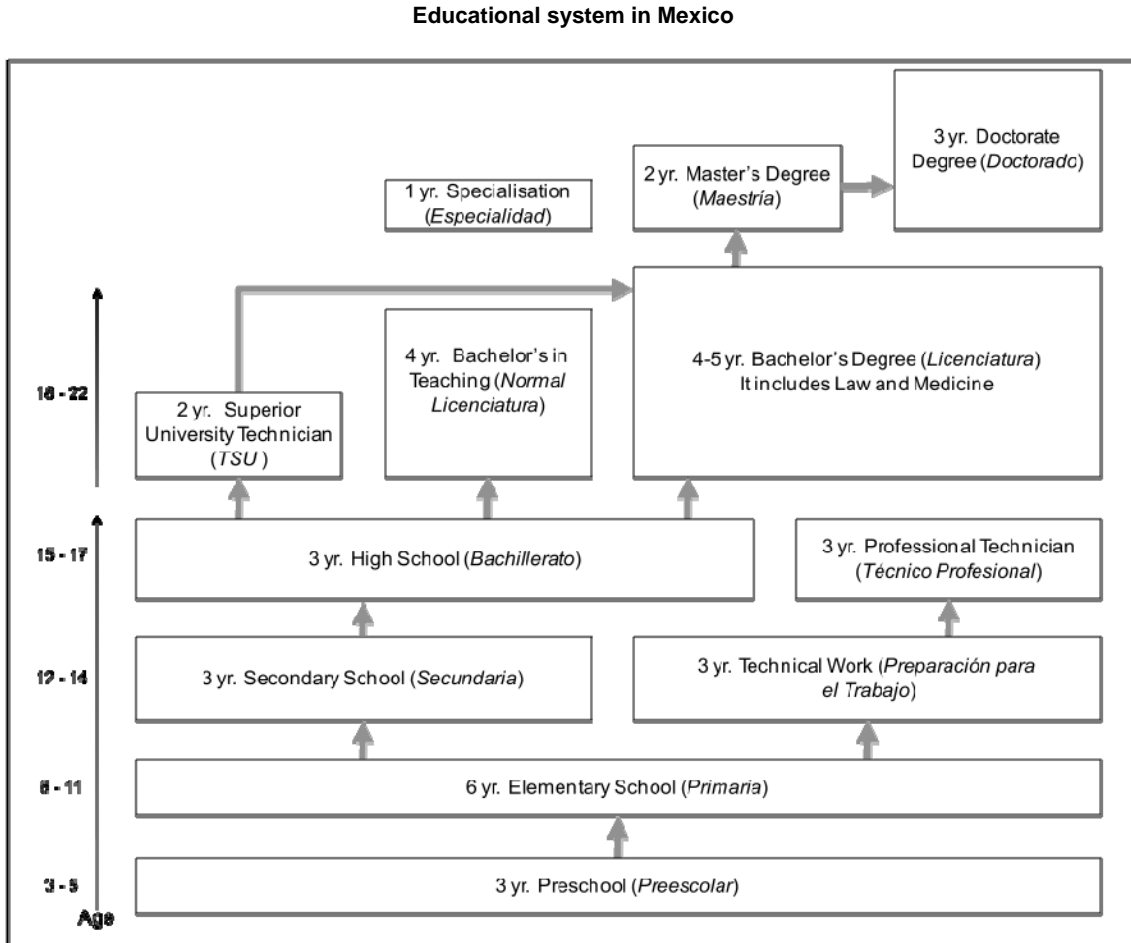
**Educational system in Mexico**

3 yr. Doctorate Degree (*Doctorado*)

2 yr. Master's Degree (*Maestría*)

1 yr. Specialisation (*Especialidad*)

18 - 22

2 yr. Superior University Technician (*TSU*)

4 yr. Bachelor's in Teaching (*Normal Licenciatura*)

4-5 yr. Bachelor's Degree (*Licenciatura*) It includes Law and Medicine

15 - 17

3 yr. High School (*Bachillerato*)

3 yr. Professional Technician (*Técnico Profesional*)

12 - 14

3 yr. Secondary School (*Secundaria*)

3 yr. Technical Work (*Preparación para el Trabajo*)

6 - 11

6 yr. Elementary School (*Primaria*)

3 - 5

3 yr. Preschool (*Preescolar*)

Age